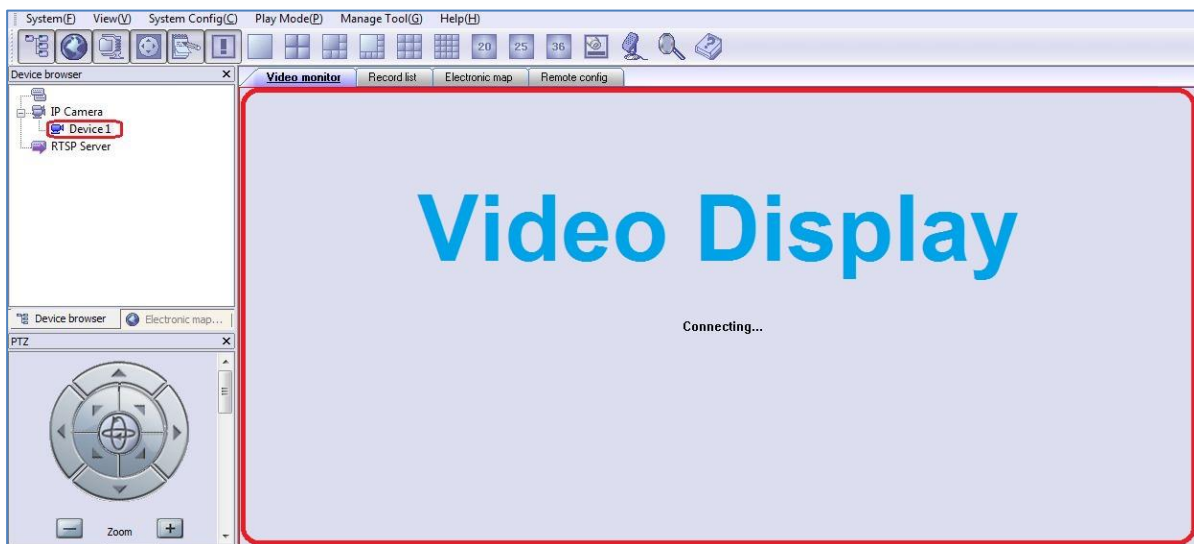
System(F) View(V) System Config(C) Play Mode(P) Manage Tool(G) Help(H)

20 25 36

Device browser ×

IP Camera
Device 1
RTSP Server

Device browser Electronic map...

PTZ ×

Zoom

Video monitor Record list Electronic map Remote config

Video Display

Connecting...